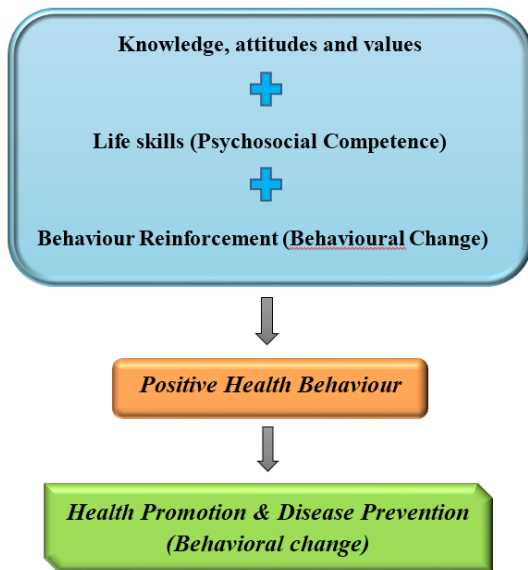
Knowledge, attitudes and values

Life skills (Psychosocial Competence)

Behaviour Reinforcement (Behavioural Change)

Positive Health Behaviour

Health Promotion & Disease Prevention (Behavioral change)